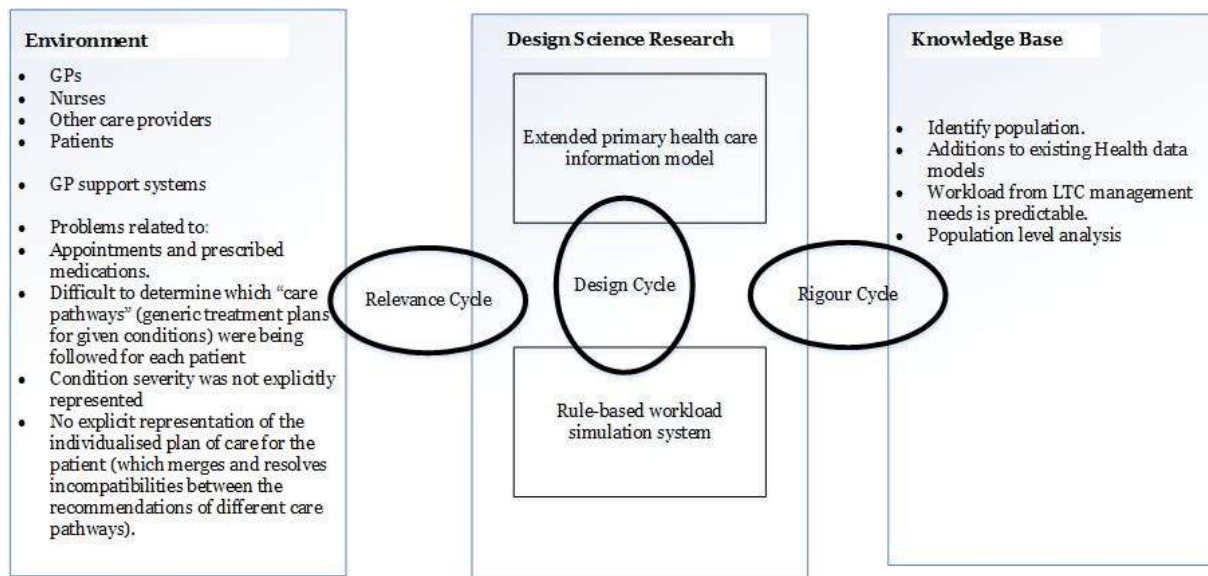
Environment

- GPs
- Nurses
- Other care providers
- Patients

- GP support systems

- Problems related to:
- Appointments and prescribed medications.
- Difficult to determine which "care pathways" (generic treatment plans for given conditions) were being followed for each patient
- Condition severity was not explicitly represented
- No explicit representation of the individualised plan of care for the patient (which merges and resolves incompatibilities between the recommendations of different care pathways).

Relevance Cycle

Design Science Research

Extended primary health care information model

Design Cycle

Rule-based workload simulation system

Rigour Cycle

Knowledge Base

- Identify population.
- Additions to existing Health data models
- Workload from LTC management needs is predictable.
- Population level analysis